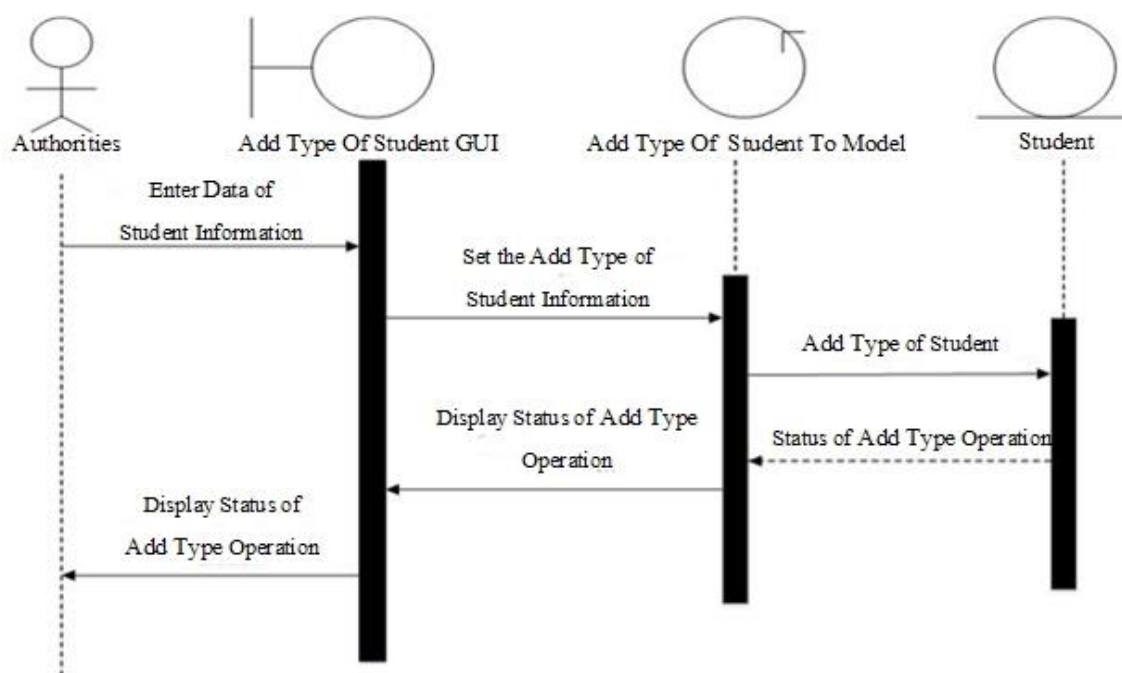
Authorities

Add Type Of Student GUI

Add Type Of Student To Model

Student

Enter Data of Student Information

Set the Add Type of Student Information

Add Type of Student

Display Status of Add Type Operation

Status of Add Type Operation

Display Status of Add Type Operation